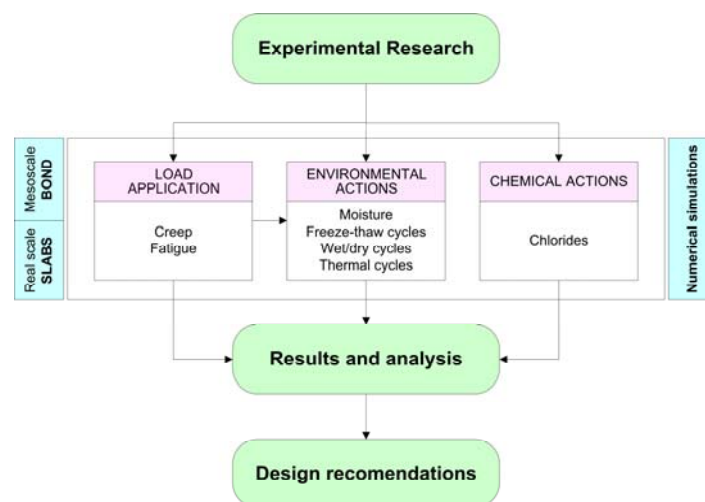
Experimental Research

Mesoscale
BOND

Real scale
SLABS

LOAD APPLICATION

Creep
Fatigue

ENVIRONMENTAL ACTIONS

Moisture
Freeze-thaw cycles
Wet/dry cycles
Thermal cycles

CHEMICAL ACTIONS

Chlorides

Numerical simulations

Results and analysis

Design recomendations